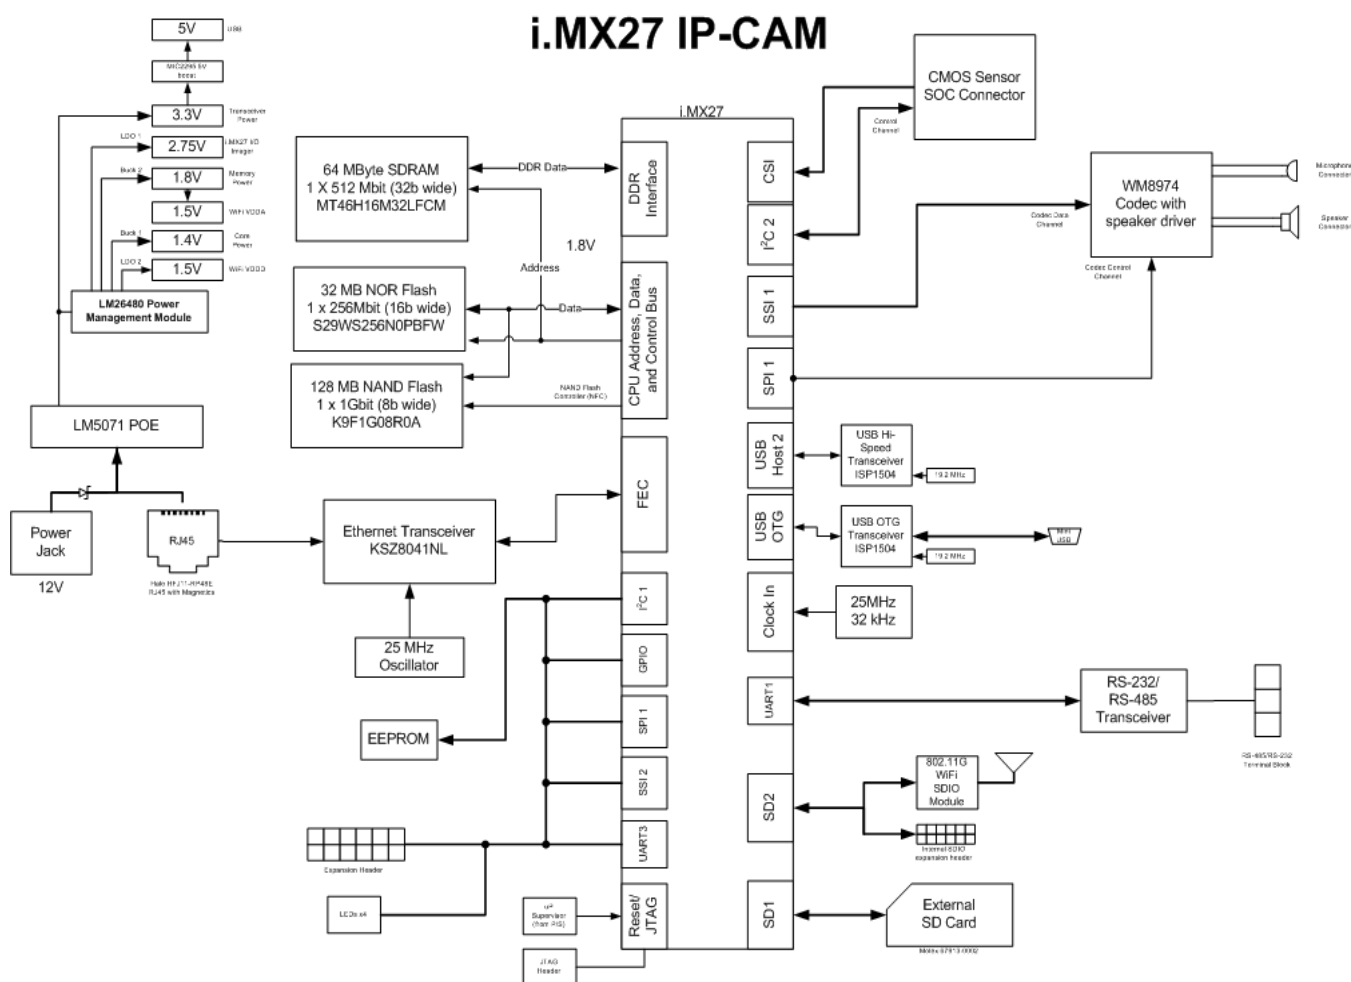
i.MX27 IP-CAM

5V
USB
MIC2295 5V Boost
3.3V
Transceiver Power
LDO 1
2.75V
i.MX27 I/O Imager
Buck 2
1.8V
Memory Power
1.5V
WiFi VDDA
Buck 1
1.4V
Core Power
LDO 2
1.5V
WiFi VDDD
LM26480 Power Management Module

LM5071 POE
Power Jack
12V
RJ45
Halo HFJ11-RP48E RJ45 with Magnetics

64 MByte SDRAM
1 X 512 Mbit (32b wide)
MT46H16M32LFCM
DDR Data
Address
1.8V
32 MB NOR Flash
1 x 256Mbit (16b wide)
S29WS256N0PBFW
Data
128 MB NAND Flash
1 x 1Gbit (8b wide)
K9F1G08R0A
NAND Flash Controller (NFC)

Ethernet Transceiver
KSZ8041NL
25 MHz Oscillator
EEPROM
Expansion Header
LEDs x4
uP Supervisor (from PIS)
JTAG Header

i.MX27
DDR Interface
CPU Address, Data, and Control Bus
FEC
$I^2C$ 1
GPIO
SPI 1
SSI 2
UART3
Reset/ JTAG
CSI
$I^2C$ 2
SSI 1
SPI 1
USB Host 2
USB OTG
Clock In
UART1
SD2
SD1

CMOS Sensor
SOC Connector
Control Channel
WM8974
Codec with speaker driver
Codec Data Channel
Codec Control Channel
Microphone Connector
Speaker Connector
USB Hi-Speed Transceiver ISP1504
19.2 MHz
USB OTG Transceiver ISP1504
19.2 MHz
Mini USB
25MHz
32 kHz
RS-232/ RS-485 Transceiver
RS-485/RS-232 Terminal Block
802.11G WiFi SDIO Module
Internal SDIO expansion header
External SD Card
Molex 67913-0002